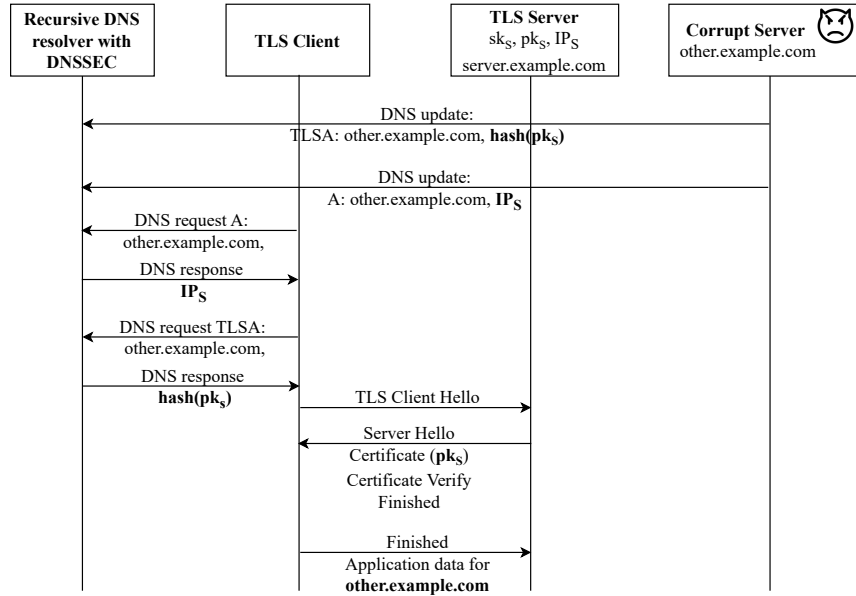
**Recursive DNS resolver with DNSSEC**

**TLS Client**

**TLS Server**
$sk_S$, $pk_S$, $IP_S$
server.example.com

**Corrupt Server**
other.example.com

DNS update:
TLSA: other.example.com, **hash($pk_S$)**

DNS update:
A: other.example.com, **$IP_S$**

DNS request A:
other.example.com,

DNS response
**$IP_S$**

DNS request TLSA:
other.example.com,

DNS response
**hash($pk_s$)**

TLS Client Hello

Server Hello
Certificate (**$pk_S$**)
Certificate Verify
Finished

Finished
Application data for
**other.example.com**